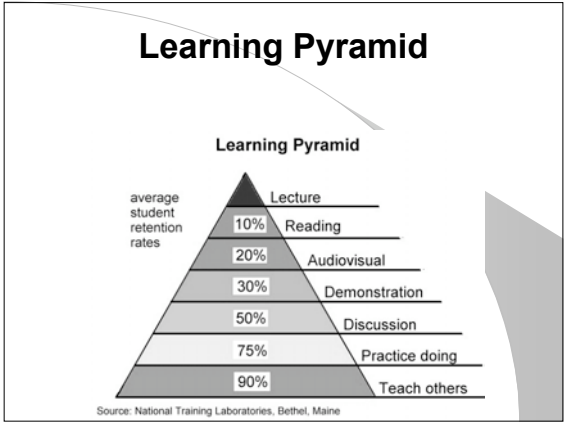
Learning Pyramid

Learning Pyramid

average student retention rates

Lecture
10% Reading
20% Audiovisual
30% Demonstration
50% Discussion
75% Practice doing
90% Teach others

Source: National Training Laboratories, Bethel, Maine